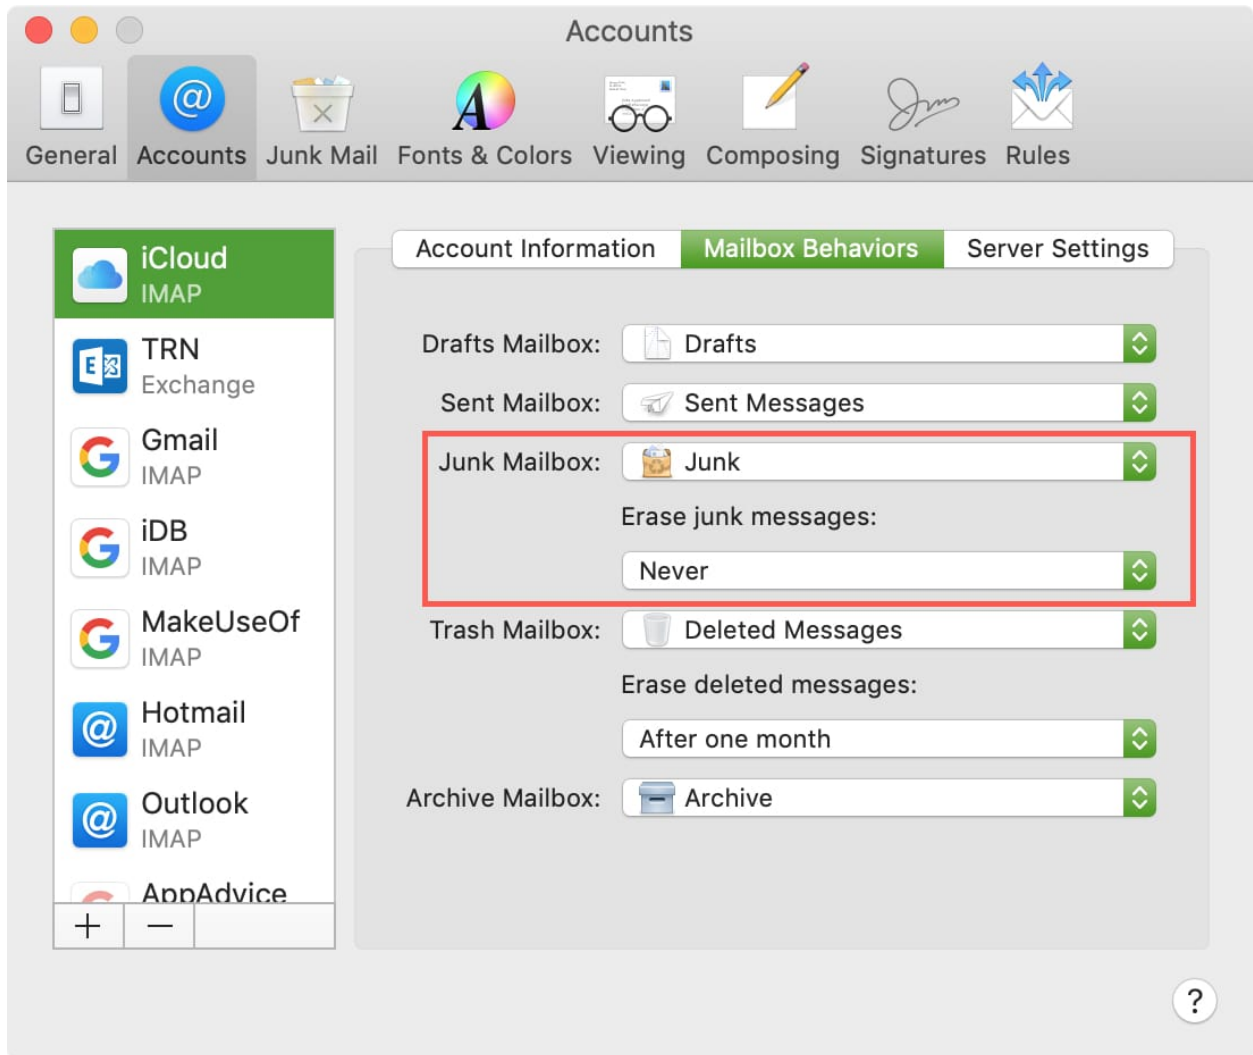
Accounts

General Accounts Junk Mail Fonts & Colors Viewing Composing Signatures Rules

iCloud
IMAP

TRN
Exchange

Gmail
IMAP

iDB
IMAP

MakeUseOf
IMAP

Hotmail
IMAP

Outlook
IMAP

AppAdvice

+ −

Account Information Mailbox Behaviors Server Settings

Drafts Mailbox: Drafts

Sent Mailbox: Sent Messages

Junk Mailbox: Junk

Erase junk messages:

Never

Trash Mailbox: Deleted Messages

Erase deleted messages:

After one month

Archive Mailbox: Archive

?